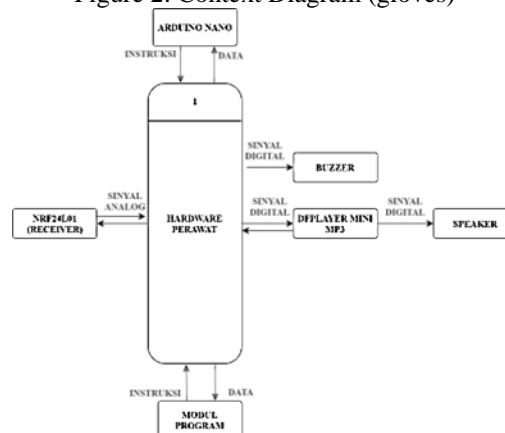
Figure 2. Context Diagram (gloves)

ARDUINO NANO

INSTRUKSI

DATA

1

HARDWARE PERAWAT

SINYAL DIGITAL

BUZZER

SINYAL ANALOG

NRF24L01 (RECEIVER)

SINYAL DIGITAL

DFPLAYER MINI MP3

SINYAL DIGITAL

SPEAKER

INSTRUKSI

DATA

MODUL PROGRAM